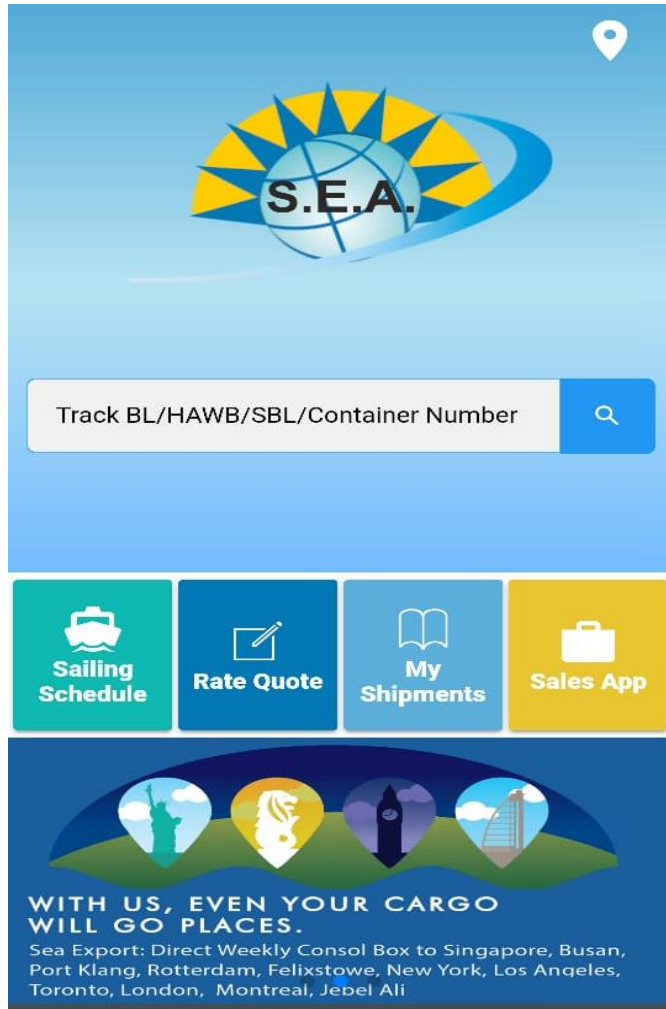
S.E.A.

Track BL/HAWB/SBL/Container Number

Sailing Schedule

Rate Quote

My Shipments

Sales App

WITH US, EVEN YOUR CARGO WILL GO PLACES.

Sea Export: Direct Weekly Consol Box to Singapore, Busan, Port Klang, Rotterdam, Felixstowe, New York, Los Angeles, Toronto, London, Montreal, Jebel Ali